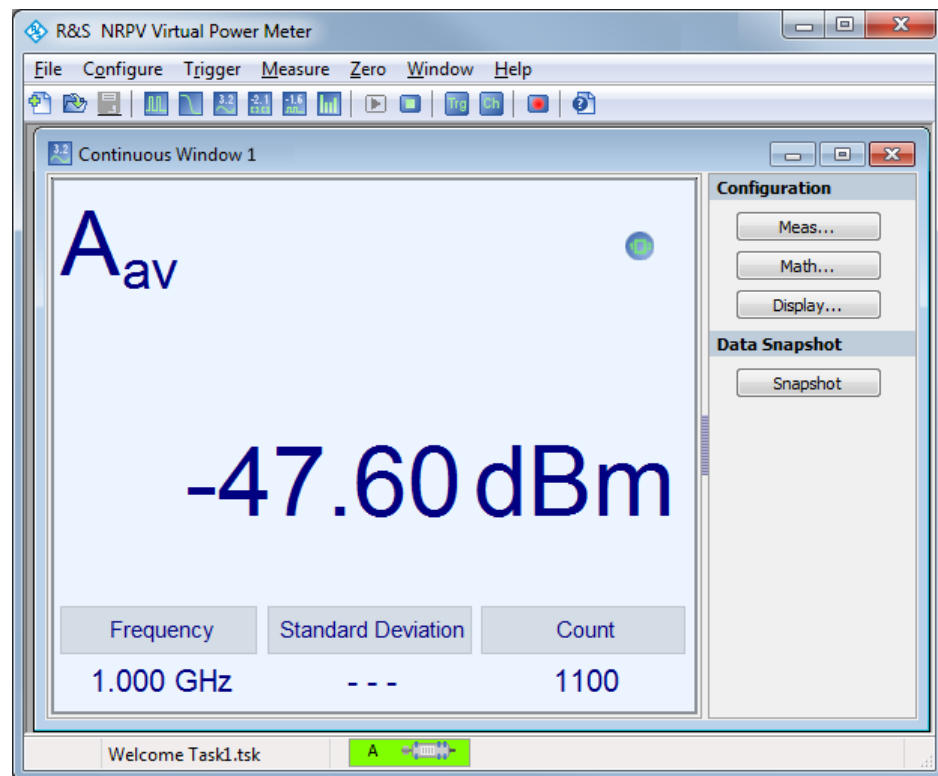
R&S NRPV Virtual Power Meter

File Configure Trigger Measure Zero Window Help

3.2 -2.1 -1.6 Trg Ch

Continuous Window 1

$A_{av}$

-47.60 dBm

| Frequency | Standard Deviation | Count |
|---|---|---|
| 1.000 GHz | - - - | 1100 |

Configuration

Meas...

Math...

Display...

Data Snapshot

Snapshot

Welcome Task1.tsk

A